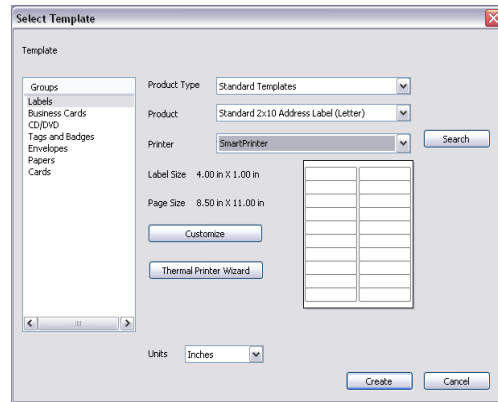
Select Template

Template

Groups
Labels
Business Cards
CD/DVD
Tags and Badges
Envelopes
Papers
Cards

Product Type Standard Templates

Product Standard 2x10 Address Label (Letter)

Printer SmartPrinter

Search

Label Size 4.00 in X 1.00 in

Page Size 8.50 in X 11.00 in

Customize

Thermal Printer Wizard

Units Inches

Create

Cancel